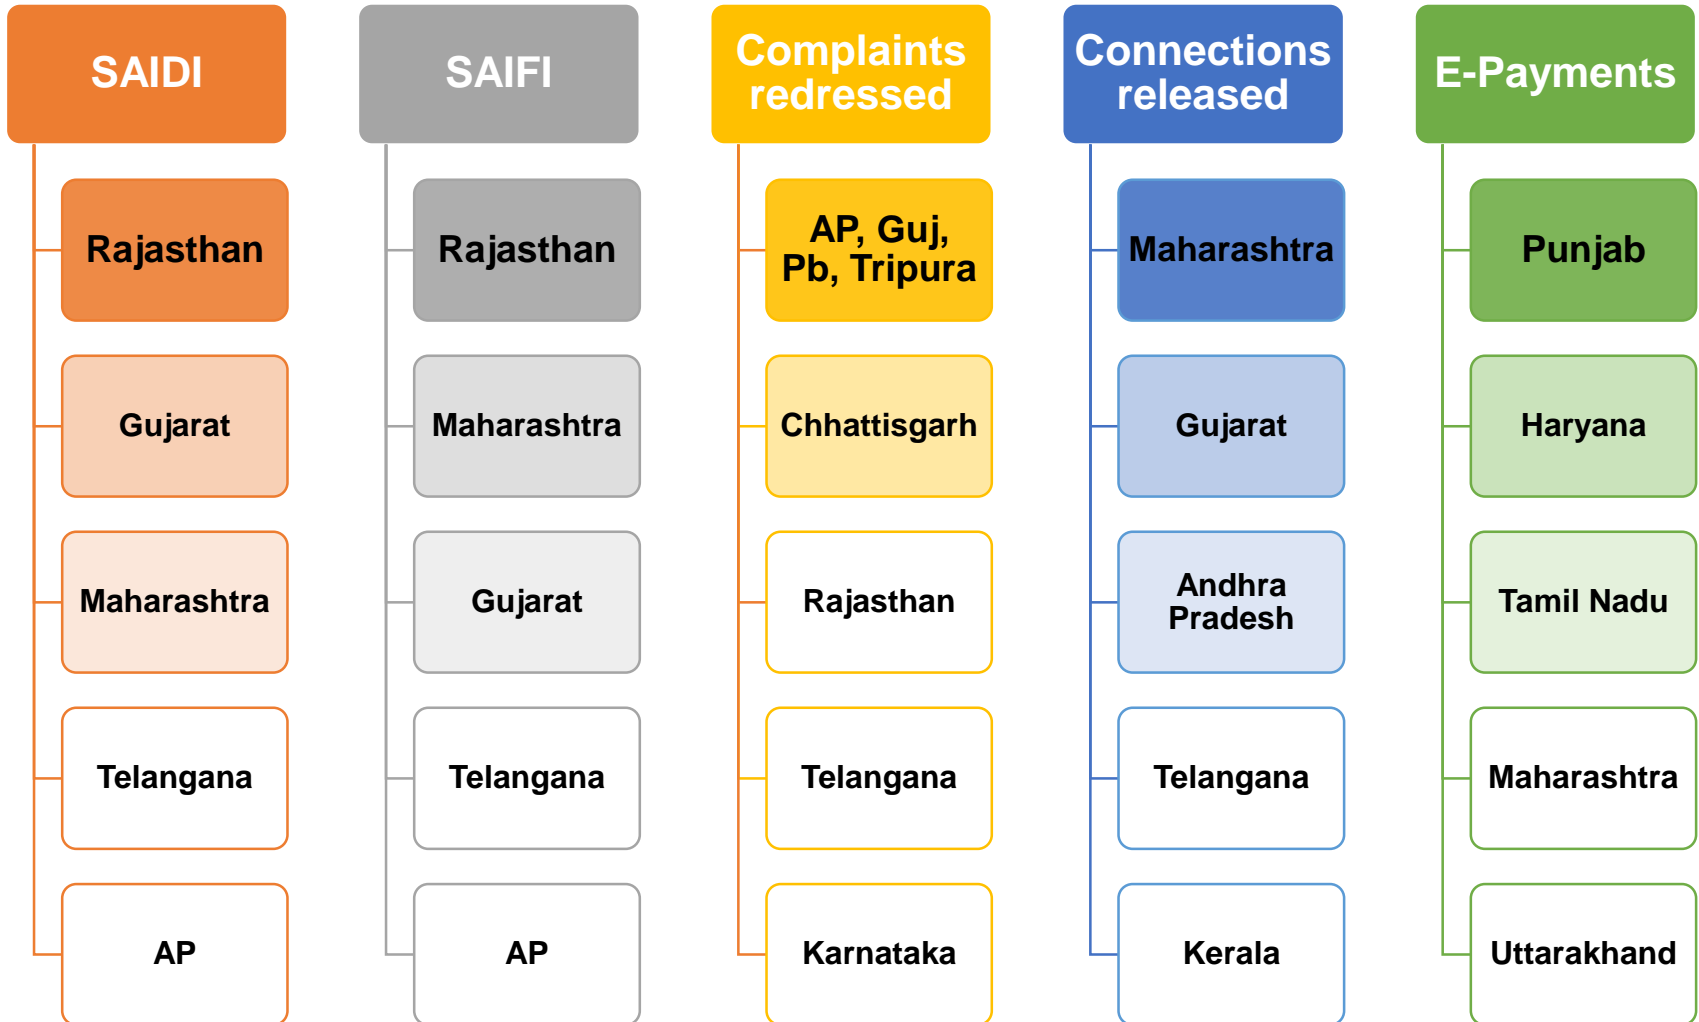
SAIDI

Rajasthan

Gujarat

Maharashtra

Telangana

AP

SAIFI

Rajasthan

Maharashtra

Gujarat

Telangana

AP

Complaints redressed

AP, Guj, Pb, Tripura

Chhattisgarh

Rajasthan

Telangana

Karnataka

Connections released

Maharashtra

Gujarat

Andhra Pradesh

Telangana

Kerala

E-Payments

Punjab

Haryana

Tamil Nadu

Maharashtra

Uttarakhand